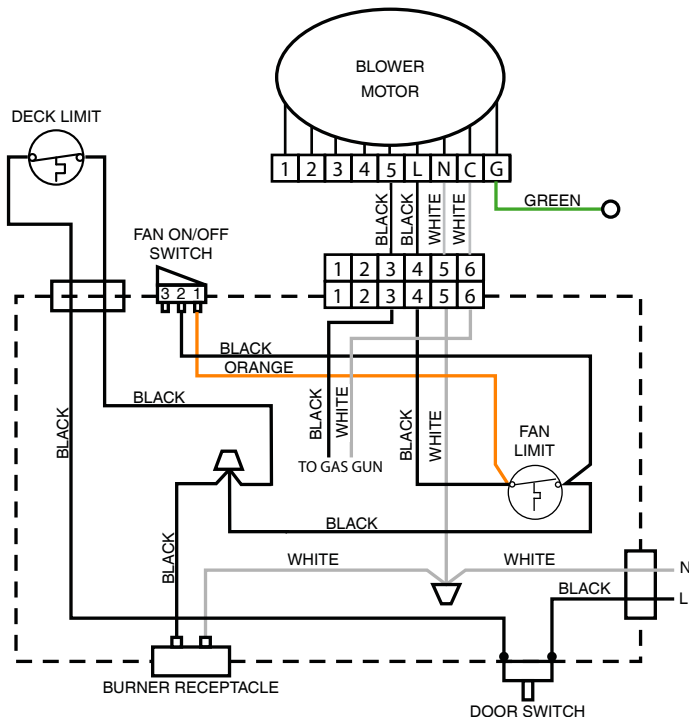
BLOWER
MOTOR

1 2 3 4 5 L N C G

DECK LIMIT

BLACK
BLACK
WHITE
WHITE

GREEN

FAN ON/OFF
SWITCH

3 2 1

1 2 3 4 5 6
1 2 3 4 5 6

BLACK
ORANGE

BLACK

BLACK

BLACK
WHITE
TO GAS GUN

BLACK
WHITE

FAN
LIMIT

BLACK

BLACK

WHITE
WHITE

N
L

BLACK

BURNER RECEPTACLE

DOOR SWITCH